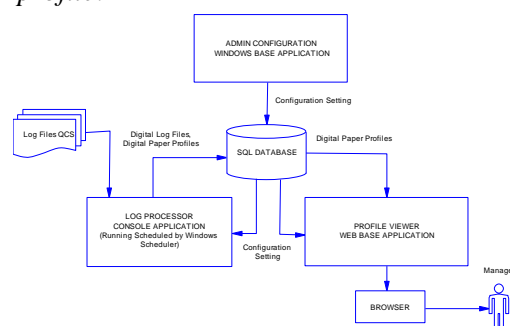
project.

ADMIN CONFIGURATION
WINDOWS BASE APPLICATION

Configuration Setting

Log Files QCS

Digital Log Files,
Digital Paper Profiles

SQL DATABASE

Digital Paper Profiles

LOG PROCESSOR
CONSOLE APPLICATION
(Running Scheduled by Windows Scheduler)

Configuration
Setting

PROFILE VIEWER
WEB BASE APPLICATION

BROWSER

Manage